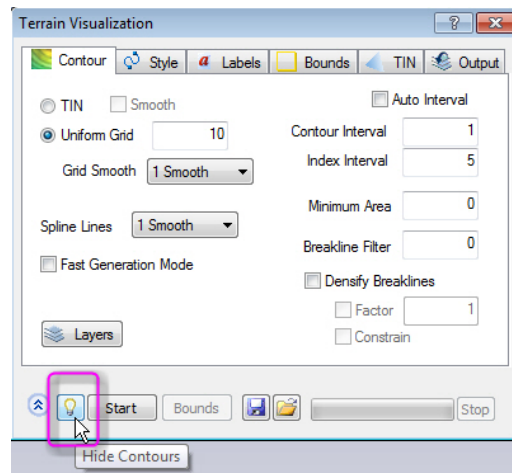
Terrain Visualization

?

Contour

Style

Labels

Bounds

TIN

Output

TIN

Smooth

Uniform Grid

10

Grid Smooth

1 Smooth

Spline Lines

1 Smooth

Fast Generation Mode

Auto Interval

Contour Interval

1

Index Interval

5

Minimum Area

0

Breakline Filter

0

Densify Breaklines

Factor

1

Constrain

Layers

Start

Bounds

Stop

Hide Contours